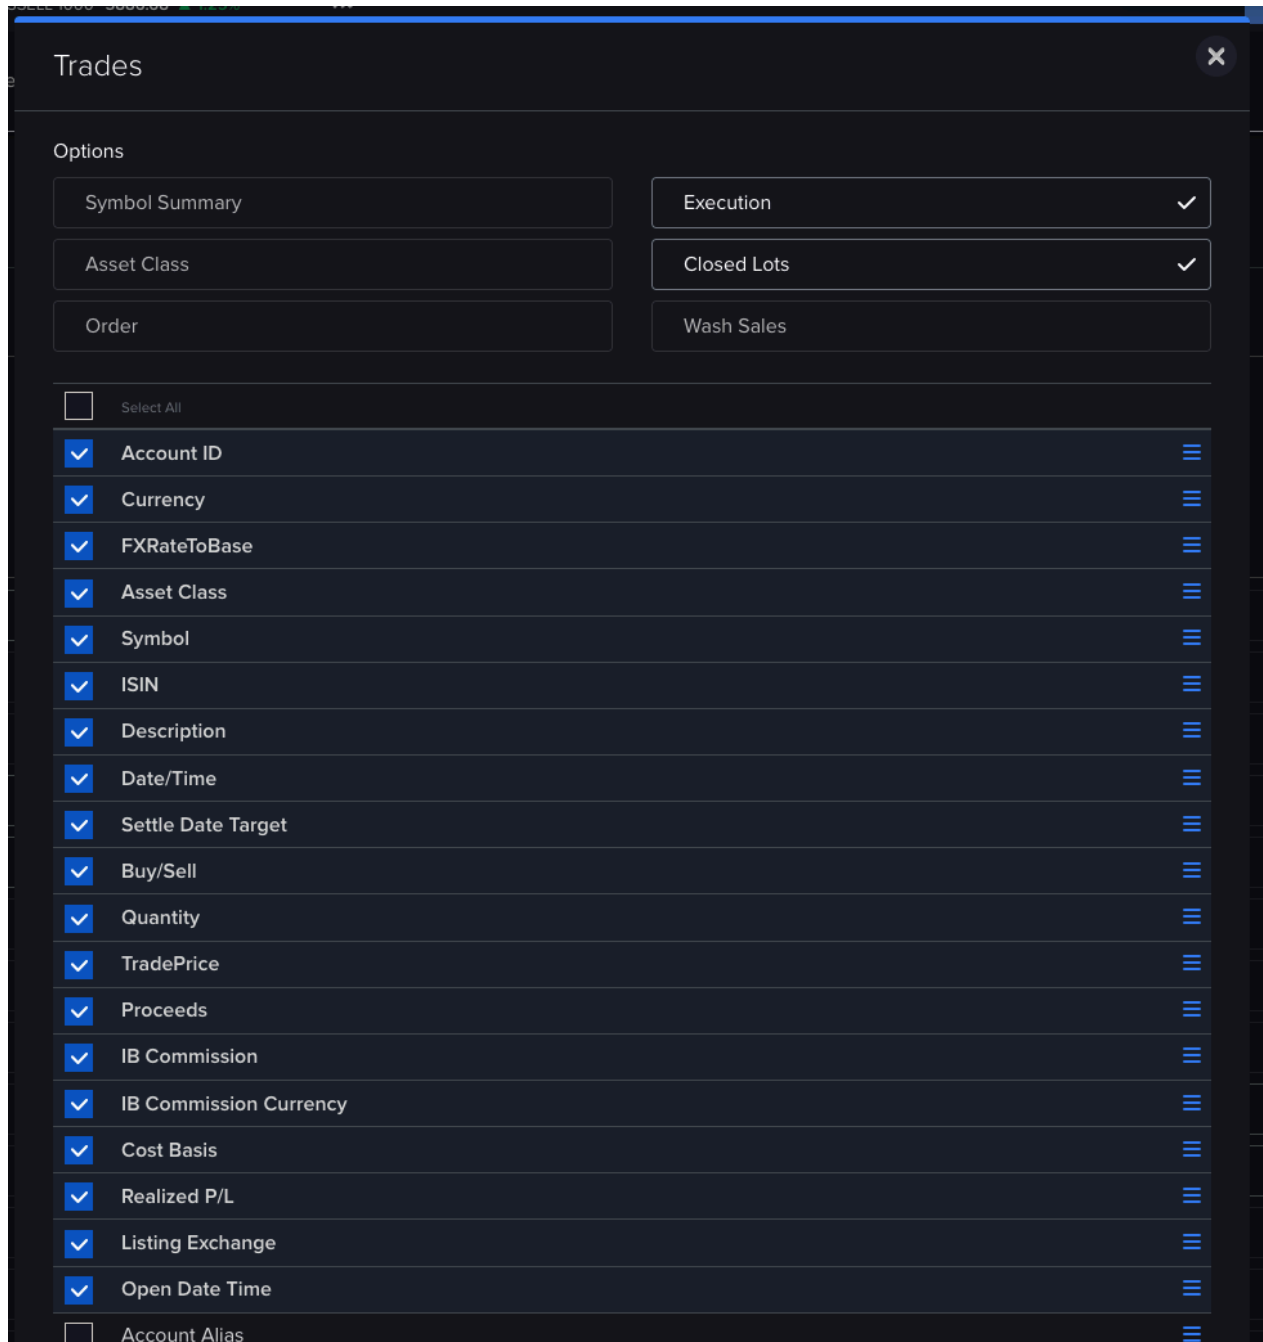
Trades

Options

Symbol Summary

Execution

Asset Class

Closed Lots

Order

Wash Sales

Select All

Account ID

Currency

FXRateToBase

Asset Class

Symbol

ISIN

Description

Date/Time

Settle Date Target

Buy/Sell

Quantity

TradePrice

Proceeds

IB Commission

IB Commission Currency

Cost Basis

Realized P/L

Listing Exchange

Open Date Time

Account Alias